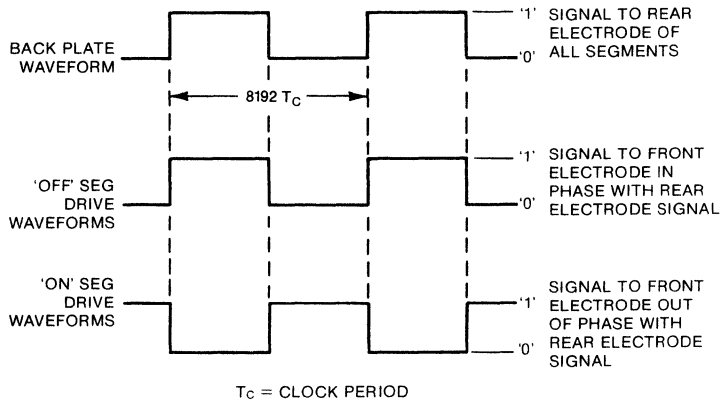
BACK PLATE WAVEFORM

'1'
'0'

SIGNAL TO REAR ELECTRODE OF ALL SEGMENTS

8192 $T_C$

'OFF' SEG DRIVE WAVEFORMS

'1'
'0'

SIGNAL TO FRONT ELECTRODE IN PHASE WITH REAR ELECTRODE SIGNAL

'ON' SEG DRIVE WAVEFORMS

'1'
'0'

SIGNAL TO FRONT ELECTRODE OUT OF PHASE WITH REAR ELECTRODE SIGNAL

$T_C$ = CLOCK PERIOD